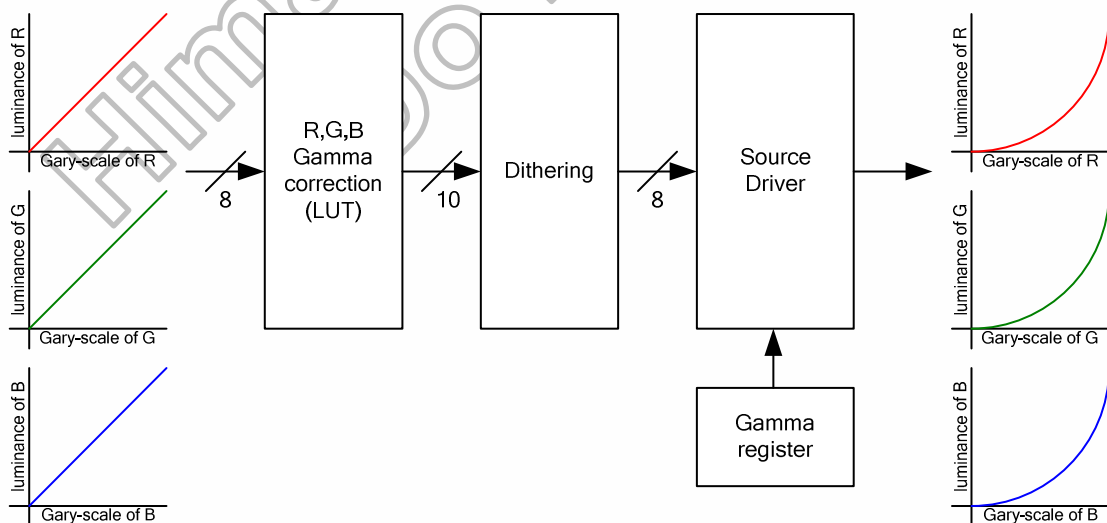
luminance of R
Gary-scale of R

luminance of G
Gary-scale of G

luminance of B
Gary-scale of B

8

R,G,B Gamma correction (LUT)

10

Dithering

8

Source Driver

Gamma register

luminance of R
Gary-scale of R

luminance of G
Gary-scale of G

luminance of B
Gary-scale of B

Himax